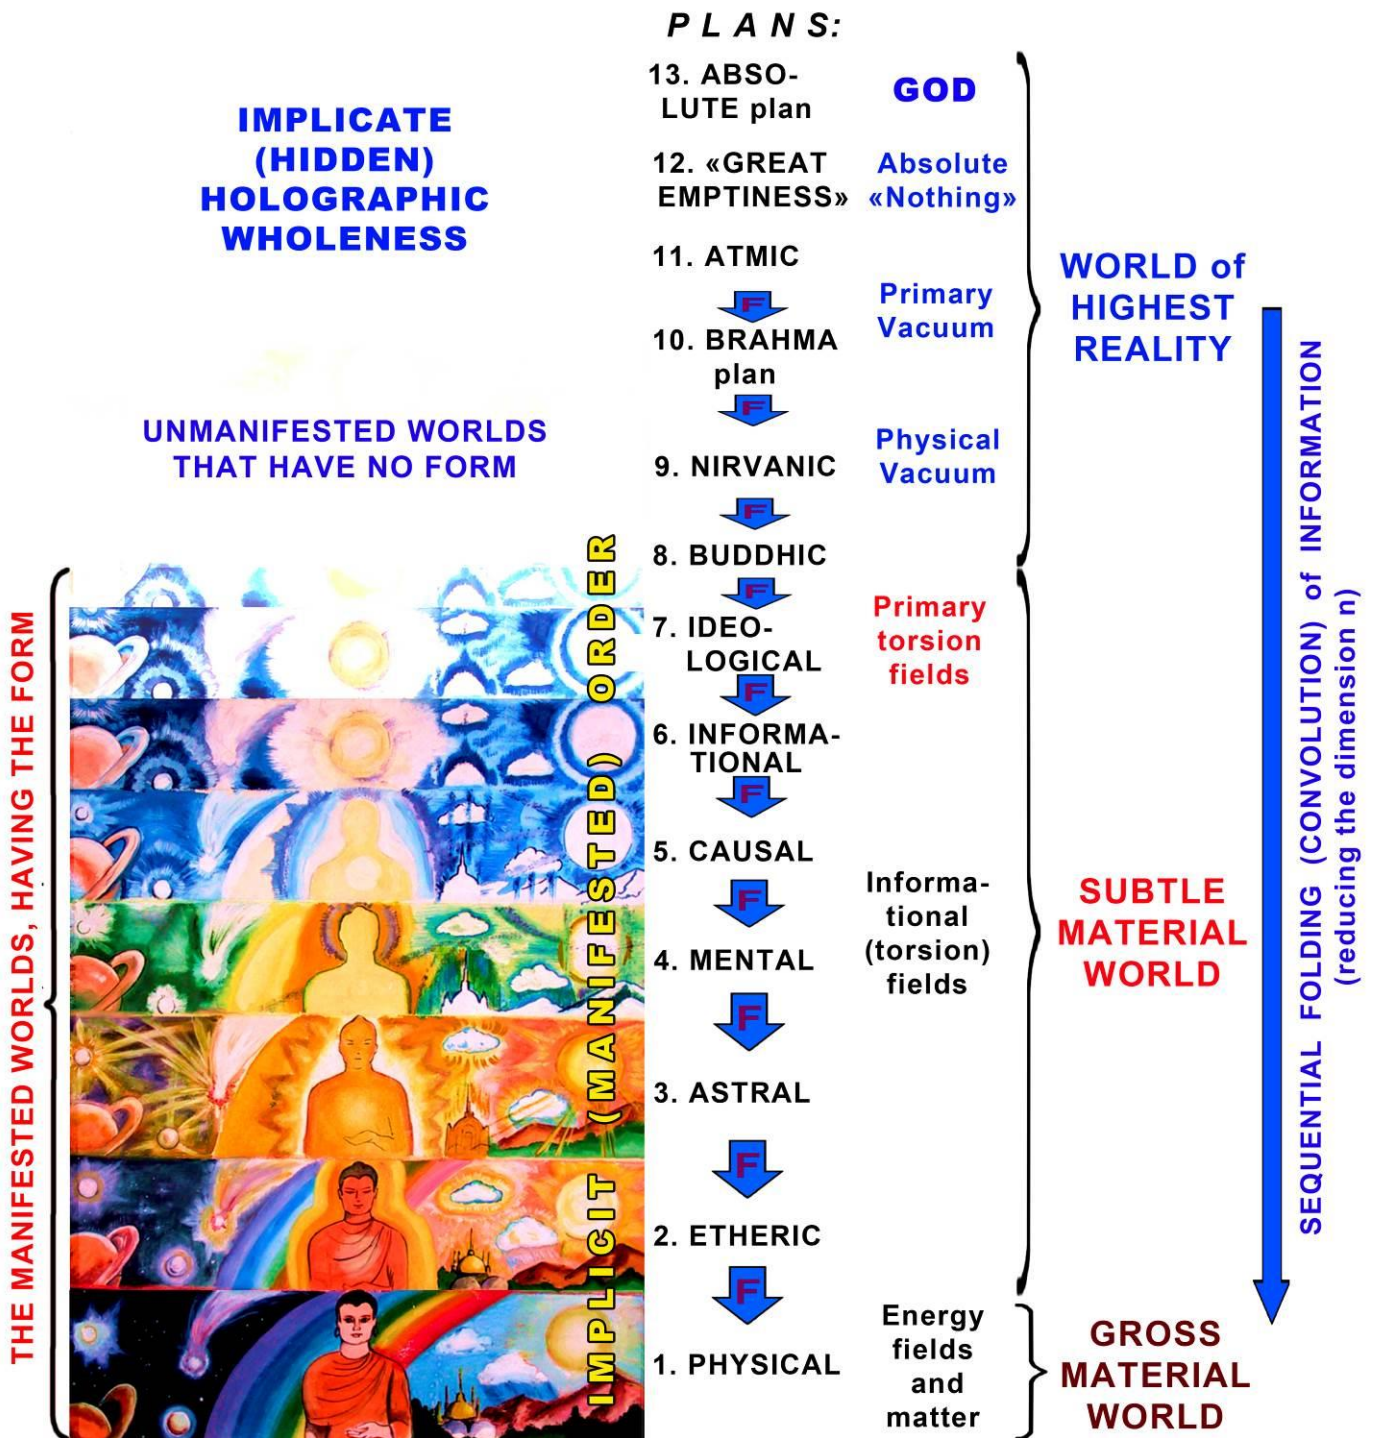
PLANS:

IMPLICATE (HIDDEN) HOLOGRAPHIC WHOLENESS

UNMANIFESTED WORLDS THAT HAVE NO FORM

THE MANIFESTED WORLDS, HAVING THE FORM

IMPLICIT (MANIFESTED) ORDER

13. ABSOLUTE plan
GOD

12. «GREAT EMPTINESS»
Absolute «Nothing»

11. ATMIC
F
Primary Vacuum

10. BRAHMA plan
F

9. NIRVANIC
Physical Vacuum
F

8. BUDDHIC
F

7. IDEOLOGICAL
Primary torsion fields
F

6. INFORMATIONAL
F

5. CAUSAL
F
Informational (torsion) fields

4. MENTAL
F

3. ASTRAL
F

2. ETHERIC
F

1. PHYSICAL
Energy fields and matter

WORLD of HIGHEST REALITY

SUBTLE MATERIAL WORLD

GROSS MATERIAL WORLD

SEQUENTIAL FOLDING (CONVOLUTION) of INFORMATION (reducing the dimension n)